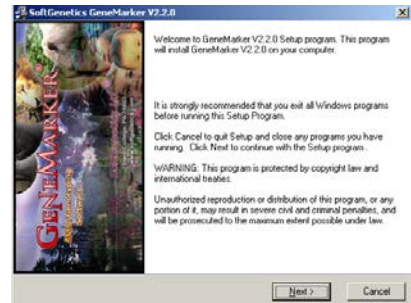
SoftGenetics GeneMarker V2.2.0

Welcome to GeneMarker V2.2.0 Setup program. This program will install GeneMarker V2.2.0 on your computer.

It is strongly recommended that you exit all Windows programs before running this Setup Program.

Click Cancel to quit Setup and close any programs you have running. Click Next to continue with the Setup program.

WARNING: This program is protected by copyright law and international treaties.

Unauthorized reproduction or distribution of this program, or any portion of it, may result in severe civil and criminal penalties, and will be prosecuted to the maximum extent possible under law.

GeneMarker

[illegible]

Next >

Cancel